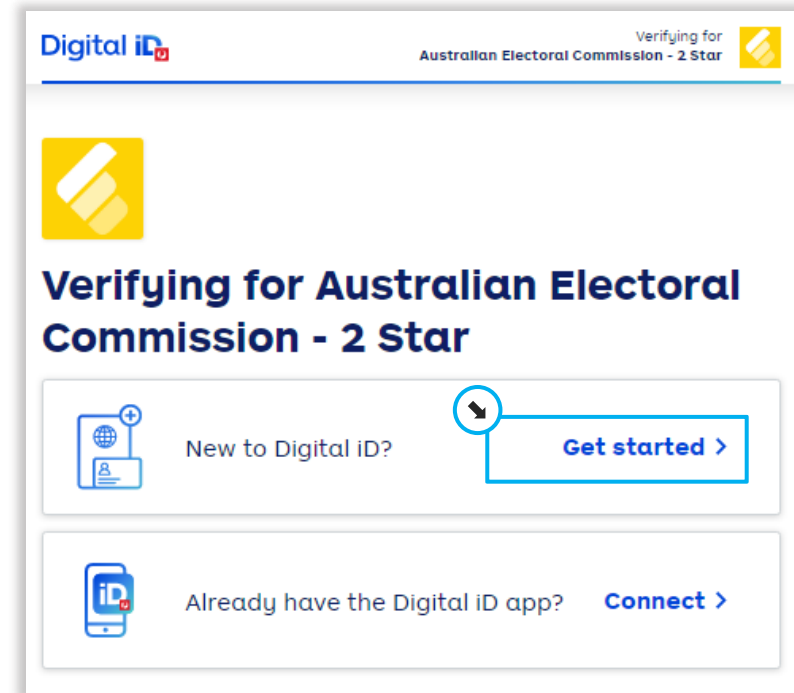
Digital iD

Verifying for
Australian Electoral Commission - 2 Star

Verifying for Australian Electoral Commission - 2 Star

New to Digital iD?

Get started >

iD

Already have the Digital iD app?

Connect >